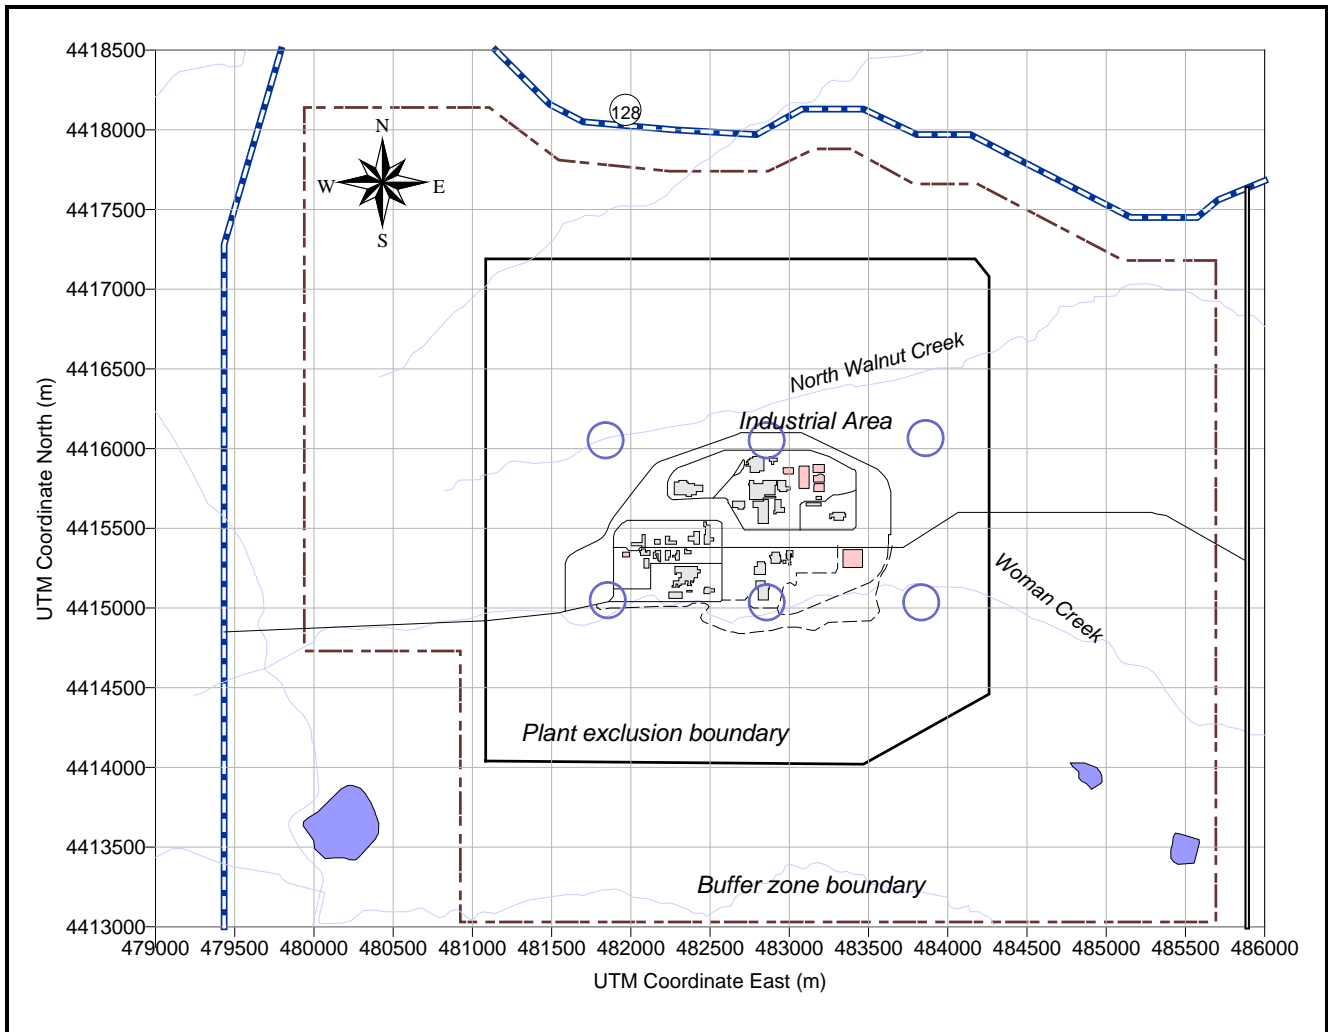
4418500
4418000
4417500
4417000
4416500
4416000
4415500
4415000
4414500
4414000
4413500
4413000

UTM Coordinate North (m)

128

N
W
E
S

North Walnut Creek

Industrial Area

Woman Creek

Plant exclusion boundary

Buffer zone boundary

479000 479500 480000 480500 481000 481500 482000 482500 483000 483500 484000 484500 485000 485500 486000

UTM Coordinate East (m)